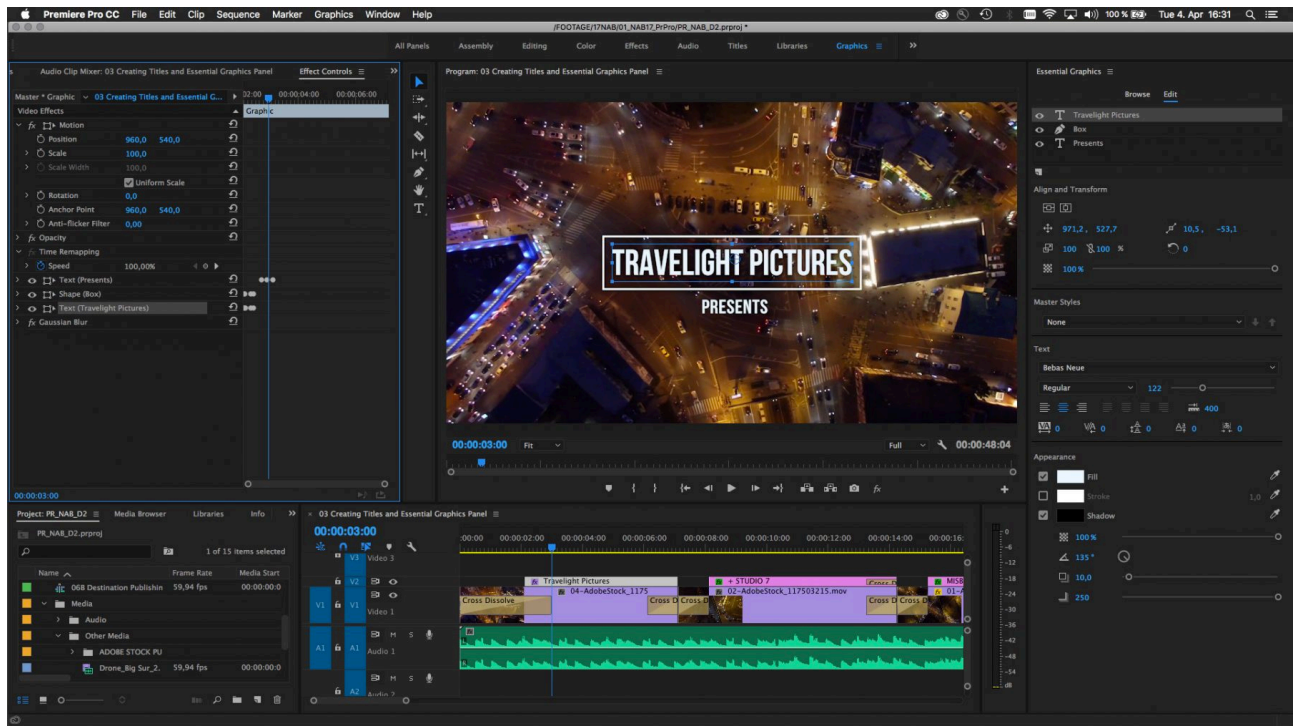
Premiere Pro CC File Edit Clip Sequence Marker Graphics Window Help
100 % Tue 4. Apr 16:31
/FOOTAGE/17NAB/01_NAB17_PrPro/PR_NAB_D2.prproj *
All Panels Assembly Editing Color Effects Audio Titles Libraries Graphics

Audio Clip Mixer: 03 Creating Titles and Essential Graphics Panel Effect Controls
Master * Graphic 03 Creating Titles and Essential G...
02:00 00:00:04:00 00:00:06:00
Video Effects
Graphic
fx Motion
Position 960,0 540,0
Scale 100,0
Scale Width 100,0
Uniform Scale
Rotation 0,0
Anchor Point 960,0 540,0
Anti-flicker Filter 0,00
fx Opacity
fx Time Remapping
Speed 100,00%
Text (Presents)
Shape (Box)
Text (Travelight Pictures)
fx Gaussian Blur
00:00:03:00

Program: 03 Creating Titles and Essential Graphics Panel
TRAVELIGHT PICTURES
PRESENTS
00:00:03:00 Fit Full 00:00:48:04

Essential Graphics
Browse Edit
Travelight Pictures
Box
Presents
Align and Transform
971,2 , 527,7 10,5 , -53,1
100 100 % 0
100 %
Master Styles
None
Text
Bebas Neue
Regular 122
400
0 0 0 0 0
Appearance
Fill
Stroke 1,0
Shadow
100 %
135 °
10,0
250

Project: PR_NAB_D2 Media Browser Libraries Info
PR_NAB_D2.prproj
1 of 15 items selected
Name Frame Rate Media Start
068 Destination Publishin 59,94 fps 00:00:00:0
Media
Audio
Other Media
ADOBE STOCK PU
Drone_Big Sur_2. 59,94 fps 00:00:00:0

03 Creating Titles and Essential Graphics Panel
00:00:03:00
:00:00 00:00:02:00 00:00:04:00 00:00:06:00 00:00:08:00 00:00:10:00 00:00:12:00 00:00:14:00 00:00:16:
V3 Video 3
V2
V1 V1 Video 1
A1 A1 Audio 1
A2 Audio 2
Travelight Pictures
+ STUDIO 7
Cross
MISB
04-AdobeStock_1175
02-AdobeStock_117503215.mov
01-A
Cross Dissolve
Cross D
Cross D
Cross D
Cross D
0 -6 -12 -18 -24 -30 -36 -42 -48 -54 dB